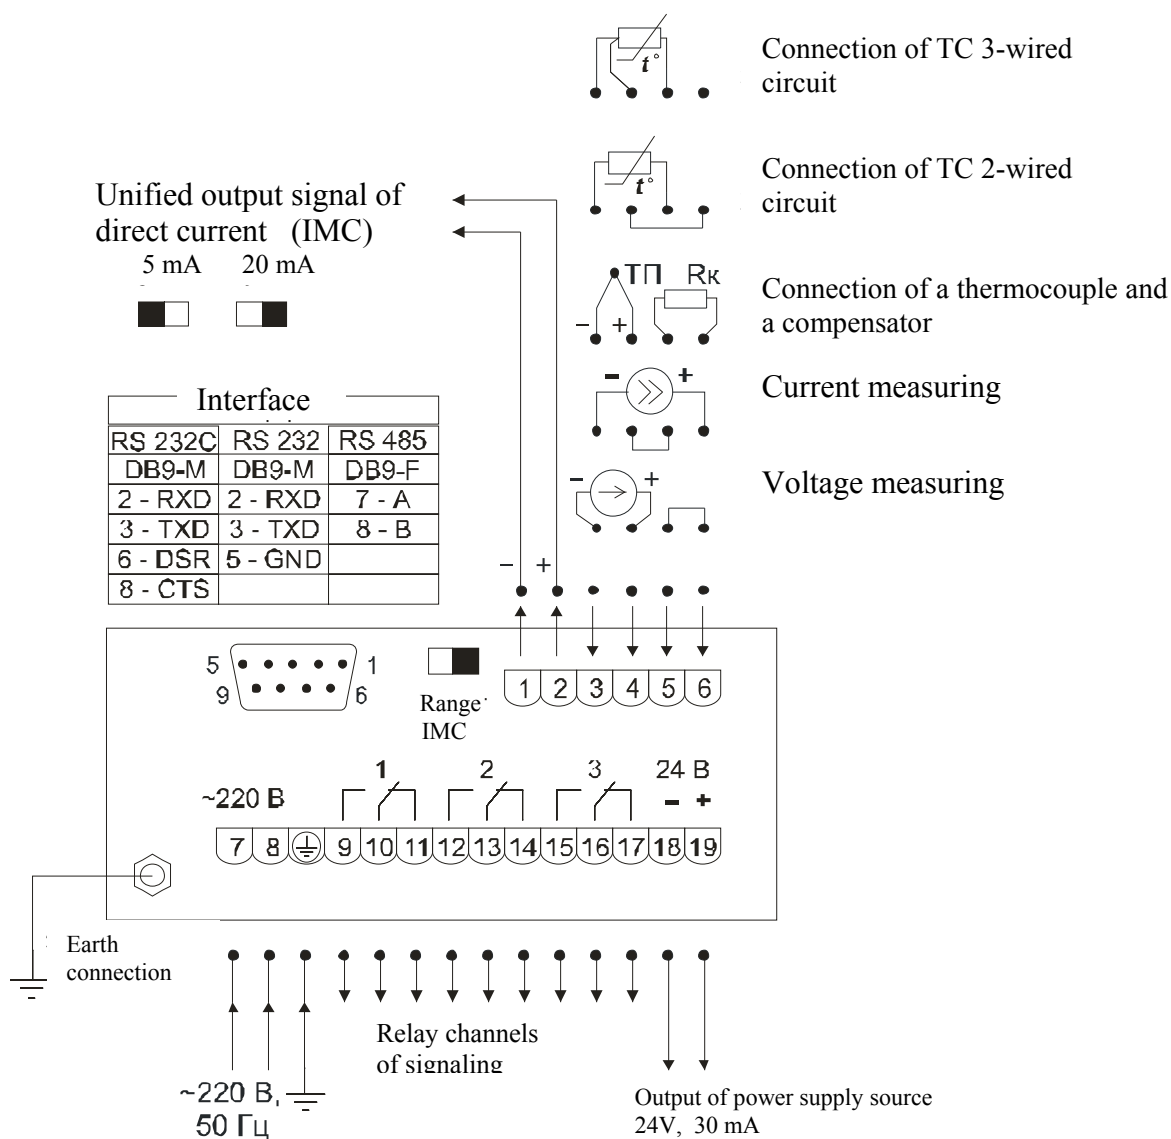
$t°$

Connection of TC 3-wired circuit

$t°$

Connection of TC 2-wired circuit

Unified output signal of direct current (IMC)

5 mA 20 mA

ТП Rк

$-$ $+$

Connection of a thermocouple and a compensator

$-$ $+$

Current measuring

Interface

| RS 232C | RS 232 | RS 485 |
|---|---|---|
| DB9-M | DB9-M | DB9-F |
| 2 - RXD | 2 - RXD | 7 - A |
| 3 - TXD | 3 - TXD | 8 - B |
| 6 - DSR | 5 - GND | |
| 8 - CTS | | |

$-$ $+$

Voltage measuring

$-$ $+$

5 1
9 6

Range IMC

1 2 3 4 5 6

1 2 3 24 В

~220 В

$-$ $+$

7 8 9 10 11 12 13 14 15 16 17 18 19

Earth connection

Relay channels of signaling

~220 В, 50 Гц

Output of power supply source 24V, 30 mA